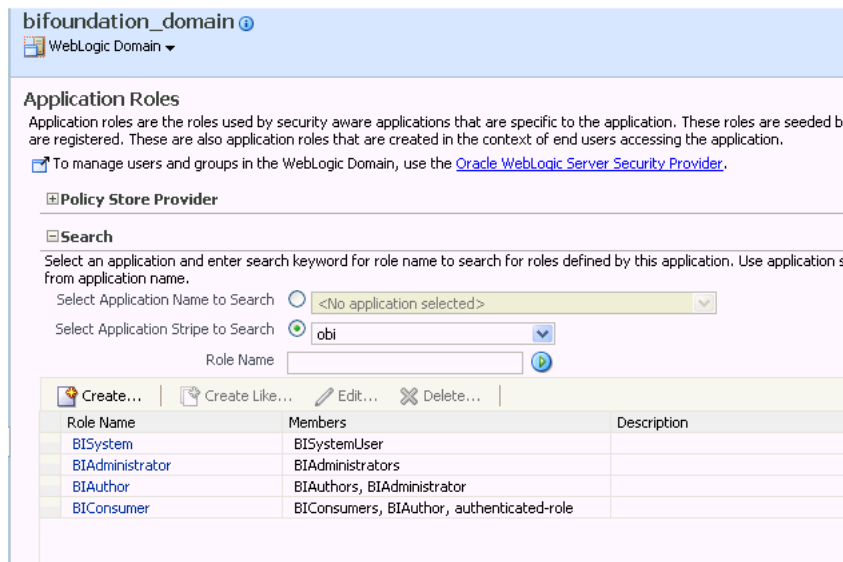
bifoundation_domain

WebLogic Domain

Application Roles

Application roles are the roles used by security aware applications that are specific to the application. These roles are seeded b are registered. These are also application roles that are created in the context of end users accessing the application.

To manage users and groups in the WebLogic Domain, use the Oracle WebLogic Server Security Provider.

Policy Store Provider

Search

Select an application and enter search keyword for role name to search for roles defined by this application. Use application s from application name.

Select Application Name to Search <No application selected>

Select Application Stripe to Search obi

Role Name

Create... Create Like... Edit... Delete...

| Role Name | Members | Description |
|---|---|---|
| BISystem | BISystemUser | |
| BIAdministrator | BIAdministrators | |
| BIAuthor | BIAuthors, BIAdministrator | |
| BIConsumer | BIConsumers, BIAuthor, authenticated-role | |